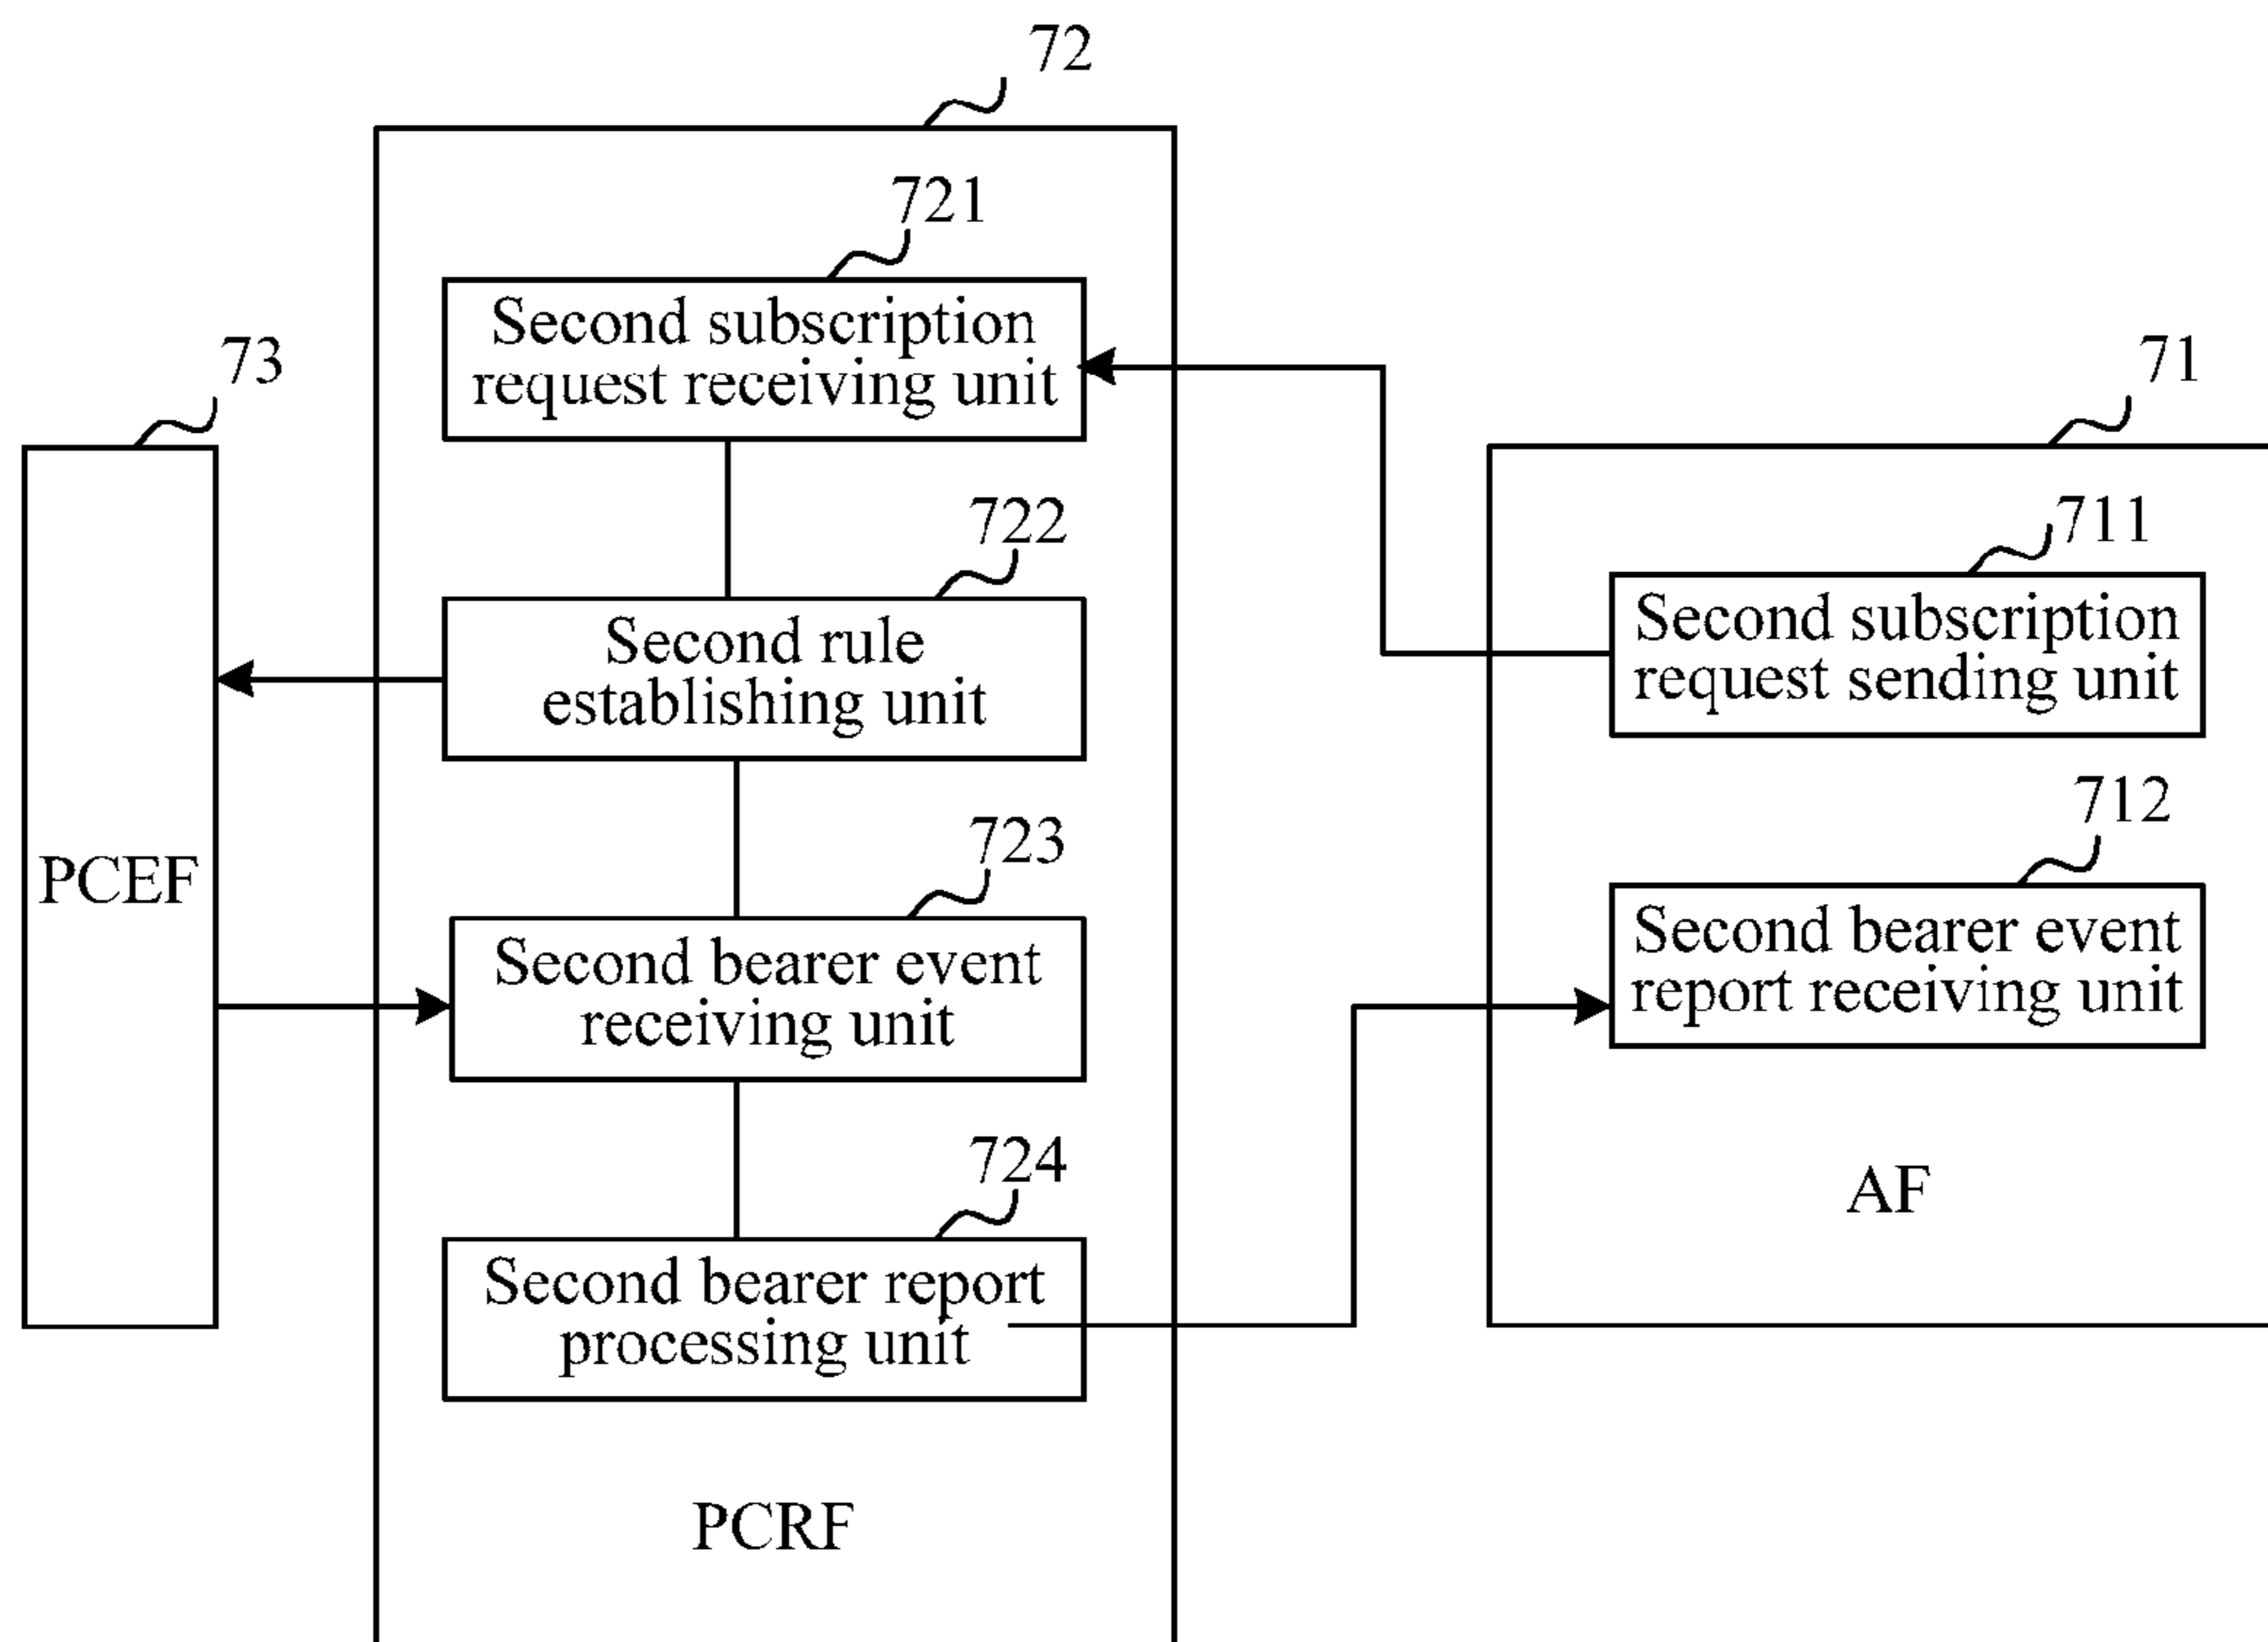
72

721

Second subscription request receiving unit

73

71

722

711

Second rule establishing unit

Second subscription request sending unit

712

PCEF

723

Second bearer event receiving unit

Second bearer event report receiving unit

724

AF

Second bearer report processing unit

PCRF